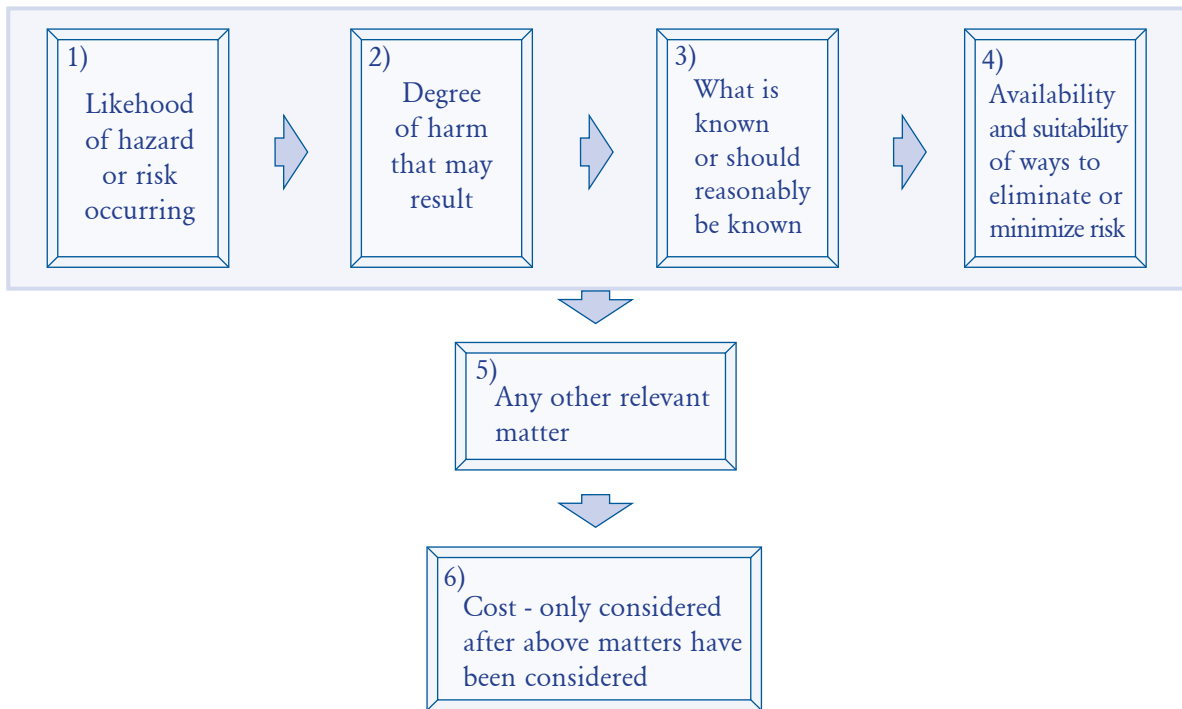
1) Likehood of hazard or risk occurring

2) Degree of harm that may result

3) What is known or should reasonably be known

4) Availability and suitability of ways to eliminate or minimize risk

5) Any other relevant matter

6) Cost - only considered after above matters have been considered